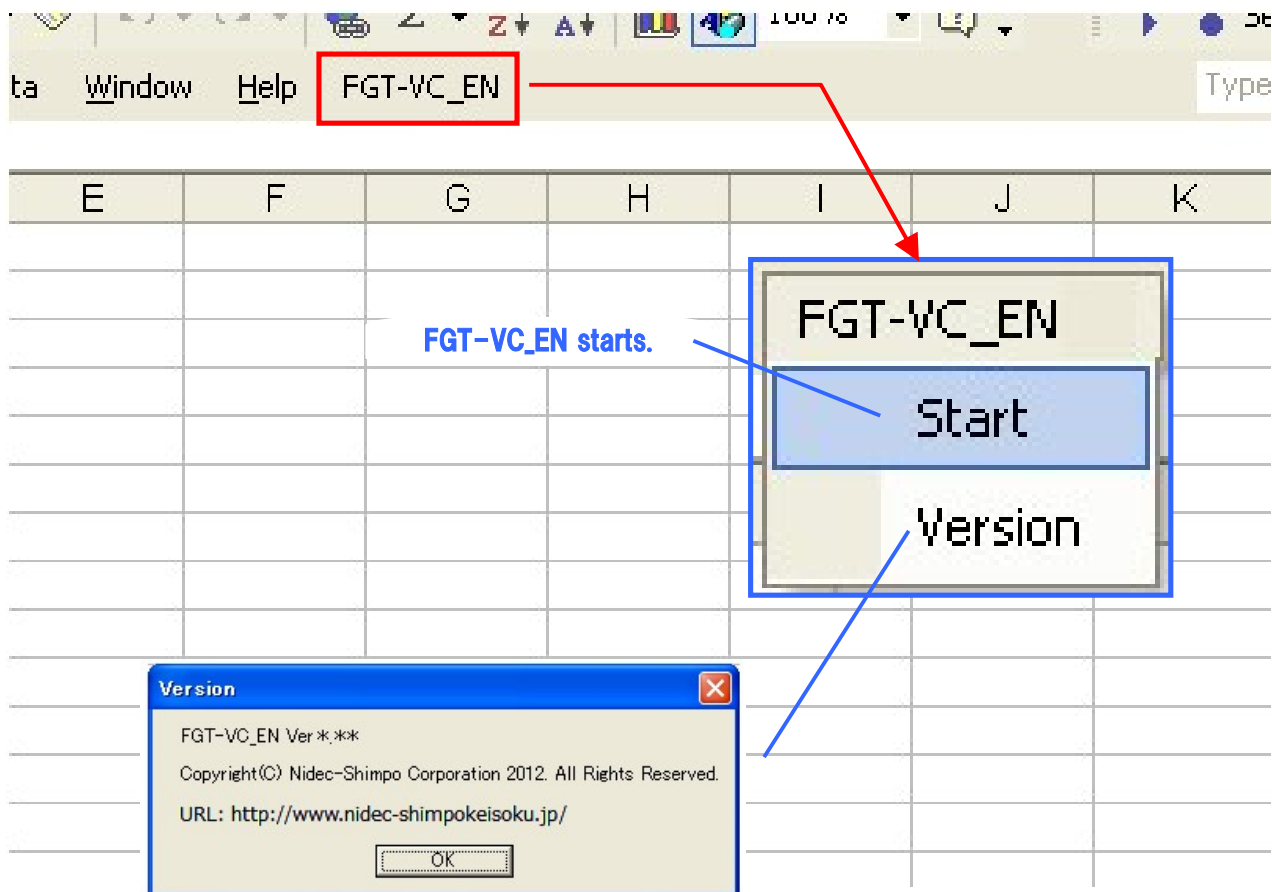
100%

ta Window Help FGT-VC_EN

Type

E F G H I J K

FGT-VC_EN starts.

FGT-VC_EN

Start

Version

Version

FGT-VC_EN Ver*.**

Copyright(C) Nidec-Shimpo Corporation 2012. All Rights Reserved.

URL: http://www.nidec-shimpokeisoku.jp/

OK